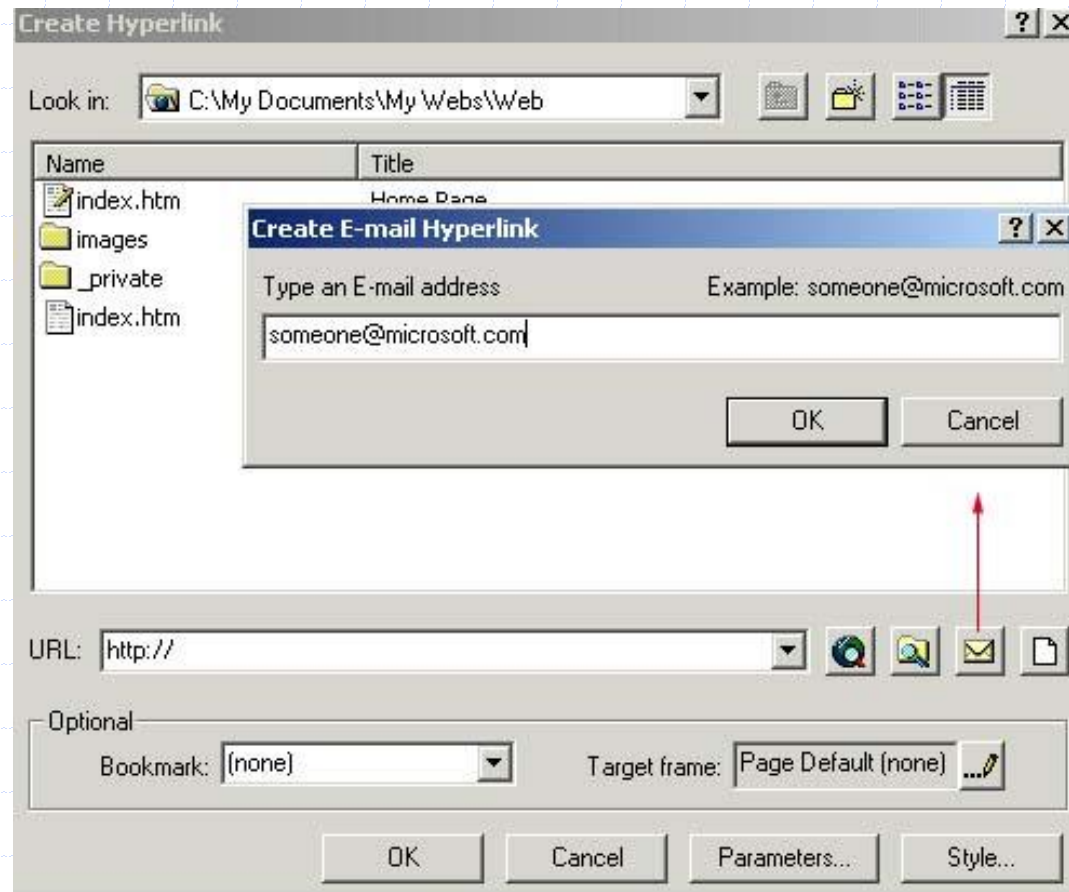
Create Hyperlink ? X

Look in: C:\My Documents\My Webs\Web

| Name | Title |
|---|---|
| index.htm | Home Page |
| images | |
| _private | |
| index.htm | |

Create E-mail Hyperlink ? X

Type an E-mail address Example: someone@microsoft.com

someone@microsoft.com

OK Cancel

URL: http://

Optional

Bookmark: (none)

Target frame: Page Default (none)

OK Cancel Parameters... Style...